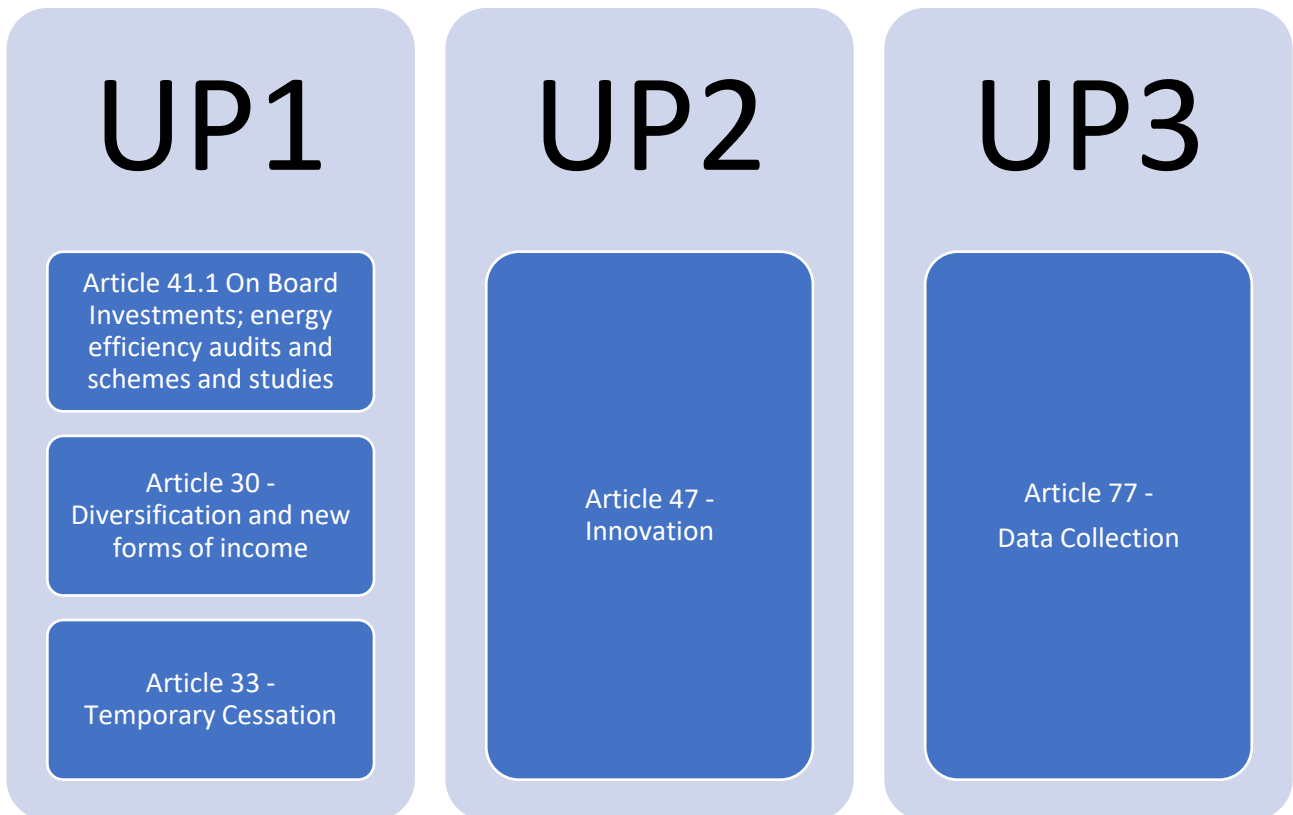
UP1

Article 41.1 On Board Investments; energy efficiency audits and schemes and studies

Article 30 - Diversification and new forms of income

Article 33 - Temporary Cessation

UP2

Article 47 - Innovation

UP3

Article 77 - Data Collection